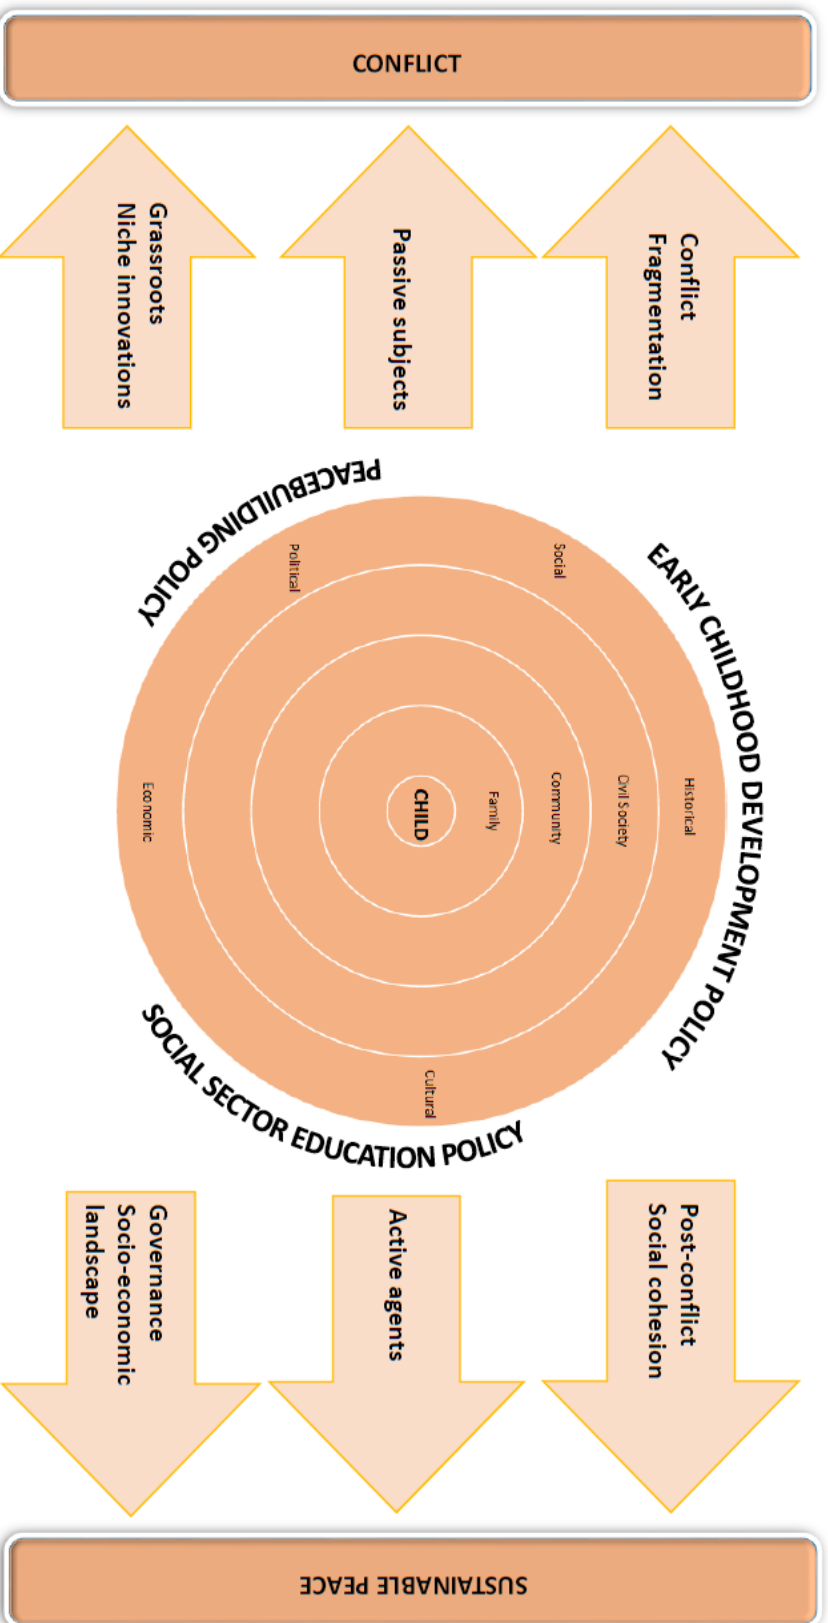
CONFLICT

Grassroots
Niche innovations

Passive subjects

Conflict
Fragmentation

PEACEBUILDING POLICY

EARLY CHILDHOOD DEVELOPMENT POLICY

SOCIAL SECTOR EDUCATION POLICY

Political

Social

Economic

Historical

Cultural

Civil Society

Community

Family

CHILD

Governance
Socio-economic
landscape

Active agents

Post-conflict
Social cohesion

SUSTAINABLE PEACE